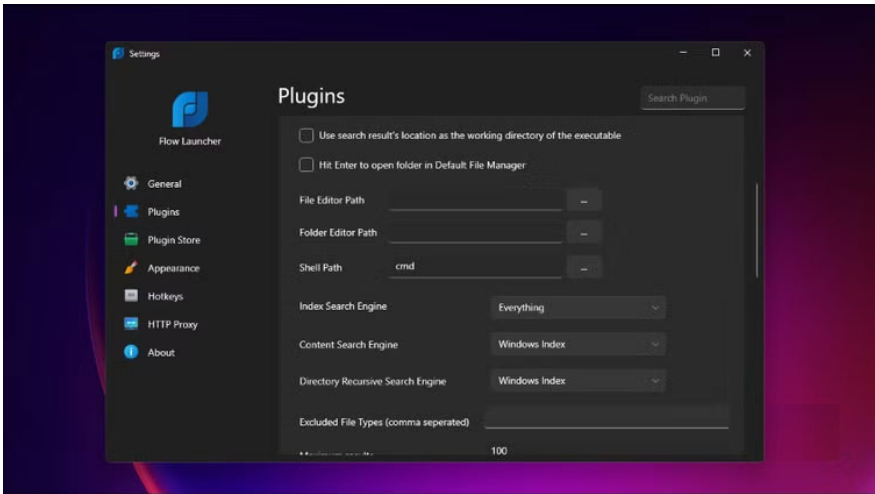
Settings

Flow Launcher

General

Plugins

Plugin Store

Appearance

Hotkeys

HTTP Proxy

About

Plugins

Search Plugin

Use search result's location as the working directory of the executable

Hit Enter to open folder in Default File Manager

File Editor Path ...

Folder Editor Path ...

Shell Path cmd ...

Index Search Engine Everything

Content Search Engine Windows Index

Directory Recursive Search Engine Windows Index

Excluded File Types (comma seperated)

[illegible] 100